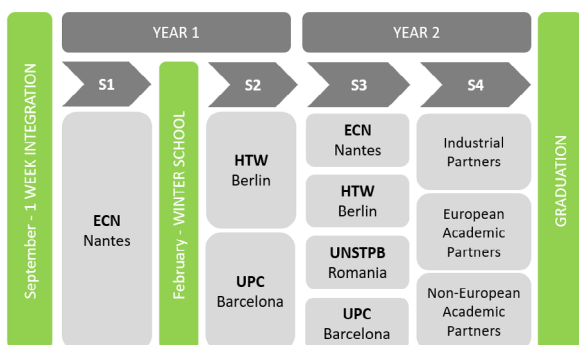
September - 1 WEEK INTEGRATION

YEAR 1

S1

ECN
Nantes

February - WINTER SCHOOL

S2

HTW
Berlin

UPC
Barcelona

YEAR 2

S3

ECN
Nantes

HTW
Berlin

UNSTPB
Romania

UPC
Barcelona

S4

Industrial Partners

European Academic Partners

Non-European Academic Partners

GRADUATION